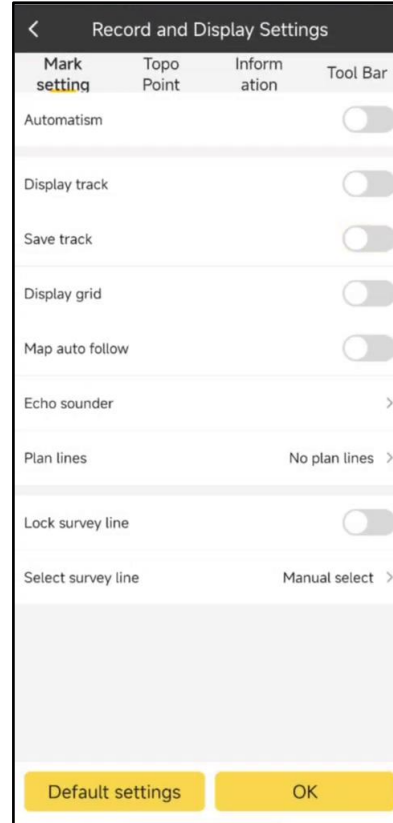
<

Record and Display Settings

Mark setting

Topo Point

Inform ation

Tool Bar

Automatism

Display track

Save track

Display grid

Map auto follow

Echo sounder >

Plan lines

No plan lines >

Lock survey line

Select survey line

Manual select >

Default settings

OK